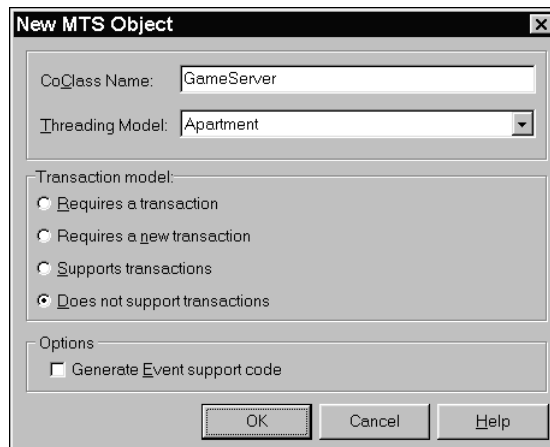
New MTS Object

CoClass Name: GameServer

Threading Model: Apartment

Transaction model:

Requires a transaction

Requires a new transaction

Supports transactions

Does not support transactions

Options

Generate Event support code

OK Cancel Help